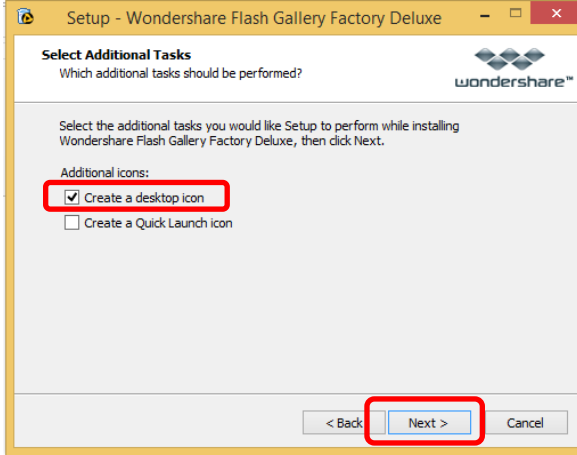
Setup - Wondershare Flash Gallery Factory Deluxe

Select Additional Tasks
Which additional tasks should be performed?

wondershare™

Select the additional tasks you would like Setup to perform while installing Wondershare Flash Gallery Factory Deluxe, then click Next.

Additional icons:

Create a desktop icon

Create a Quick Launch icon

< Back

Next >

Cancel